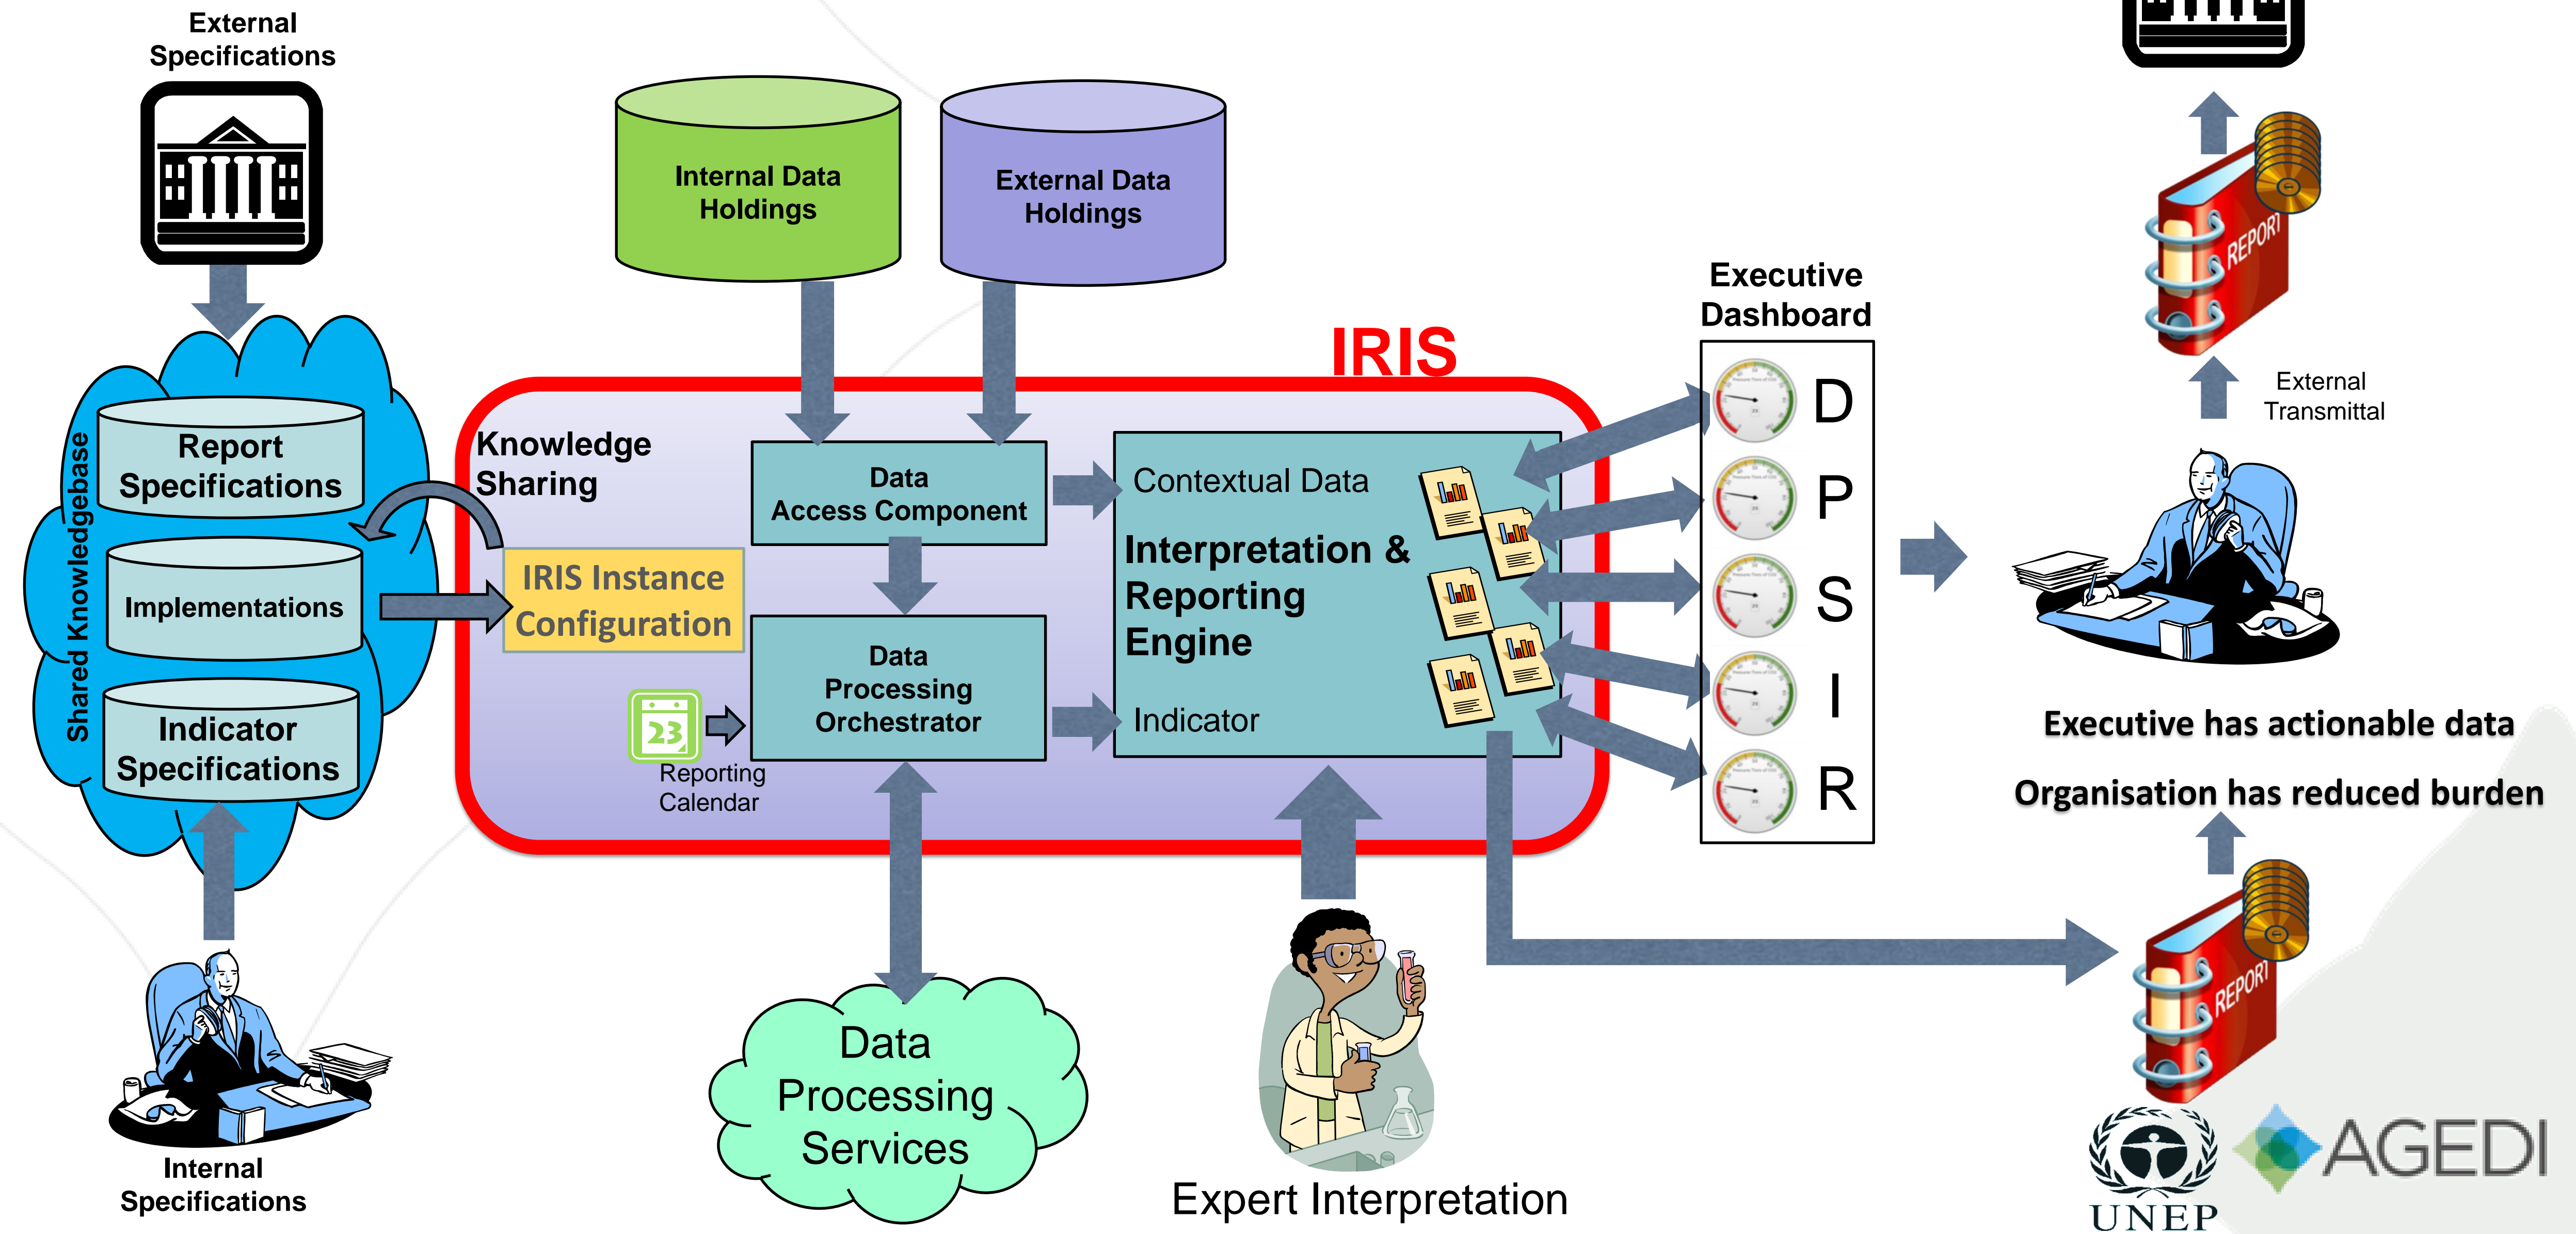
External Specifications

Internal Data Holdings

External Data Holdings

Executive Dashboard

IRIS

External Transmittal

Shared Knowledgebase

Report Specifications

Implementations

Indicator Specifications

Knowledge Sharing

IRIS Instance Configuration

Data Access Component

Data Processing Orchestrator

23

Reporting Calendar

Contextual Data

Interpretation & Reporting Engine

Indicator

REPORT

D

P

S

I

R

Executive has actionable data

Organisation has reduced burden

REPORT

Internal Specifications

Data Processing Services

Expert Interpretation

UNEP

AGEDI